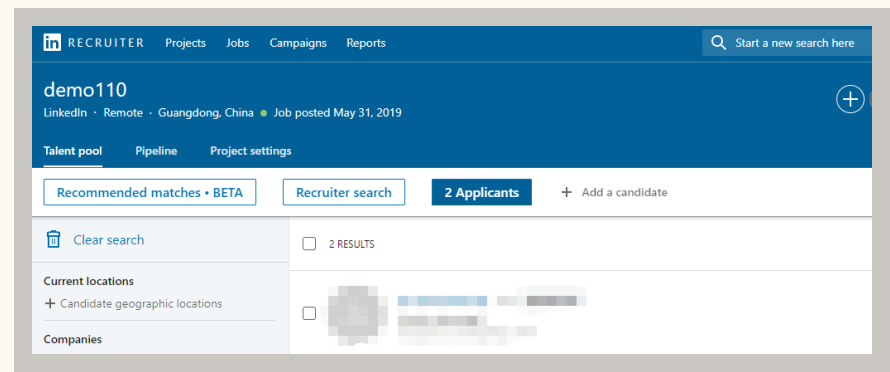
in RECRUITER Projects Jobs Campaigns Reports

Start a new search here

demo110

LinkedIn · Remote · Guangdong, China · Job posted May 31, 2019

Talent pool Pipeline Project settings

Recommended matches • BETA

Recruiter search

2 Applicants

+ Add a candidate

Clear search

2 RESULTS

Current locations

+ Candidate geographic locations

Companies

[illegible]